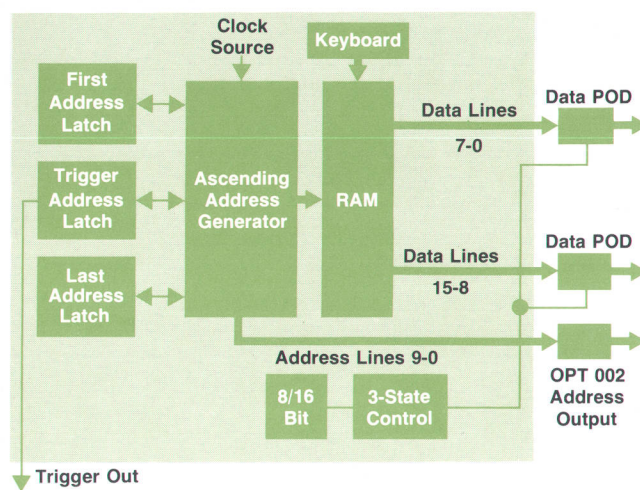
Clock Source

Keyboard

First Address Latch

Trigger Address Latch

Last Address Latch

Ascending Address Generator

RAM

Data Lines 7-0

Data POD

Data Lines 15-8

Data POD

Address Lines 9-0

8/16 Bit

3-State Control

OPT 002 Address Output

Trigger Out